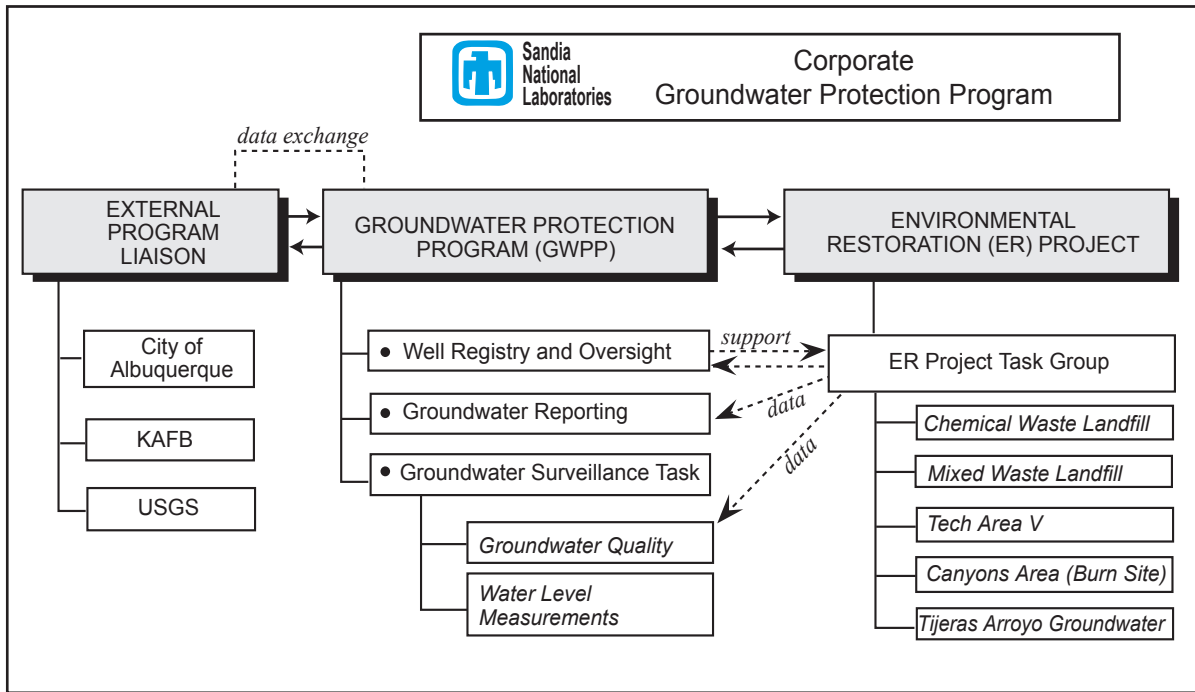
Sandia National Laboratories

Corporate Groundwater Protection Program

data exchange

EXTERNAL PROGRAM LIAISON

GROUNDWATER PROTECTION PROGRAM (GWPP)

ENVIRONMENTAL RESTORATION (ER) PROJECT

City of Albuquerque

KAFB

USGS

• Well Registry and Oversight

• Groundwater Reporting

• Groundwater Surveillance Task

Groundwater Quality

Water Level Measurements

support

data

data

ER Project Task Group

Chemical Waste Landfill

Mixed Waste Landfill

Tech Area V

Canyons Area (Burn Site)

Tijeras Arroyo Groundwater